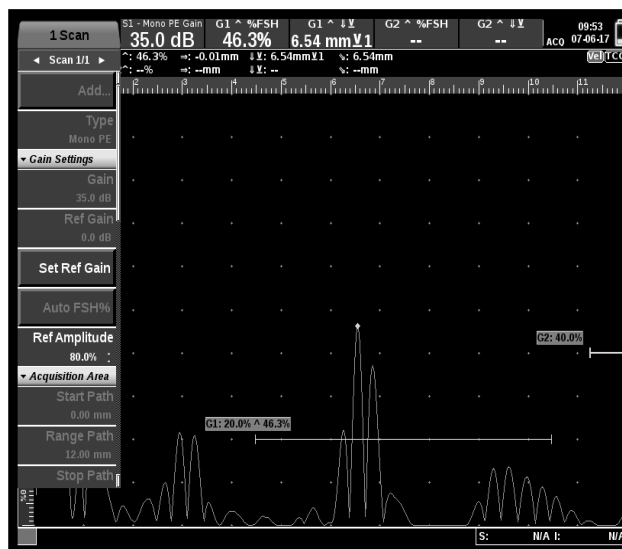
1 Scan

S1 - Mono PE Gain
35.0 dB

G1 ^ %FSH
46.3%

G1 ^ ↓Ɏ
6.54 mmɎ1

G2 ^ %FSH
--

G2 ^ ↓Ɏ
--

ACQ

09:53
07-06-17

◄ Scan 1/1 ►

^: 46.3% ⇒: -0.01mm ↓Ɏ: 6.54mmɎ1 ↘: 6.54mm
^: --% ⇒: --mm ↓Ɏ: -- ↘: --mm

Vel TCG

Add...

Type
Mono PE

▾ Gain Settings

Gain
35.0 dB

Ref Gain
0.0 dB

Set Ref Gain

Auto FSH%

Ref Amplitude
80.0%

▾ Acquisition Area

Start Path
0.00 mm

Range Path
12.00 mm

Stop Path

2 3 4 5 6 7 8 9 10 11

G2: 40.0%

G1: 20.0% ^ 46.3%

50

S: N/A I: N/A